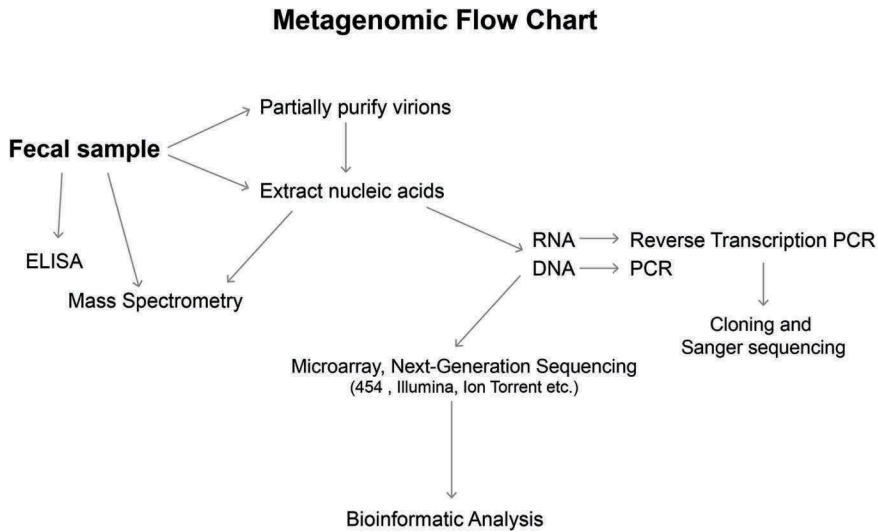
Metagenomic Flow Chart

Partially purify virions

Fecal sample

Extract nucleic acids

ELISA

Mass Spectrometry

RNA ⟶ Reverse Transcription PCR

DNA ⟶ PCR

Cloning and Sanger sequencing

Microarray, Next-Generation Sequencing
(454 , Illumina, Ion Torrent etc.)

Bioinformatic Analysis